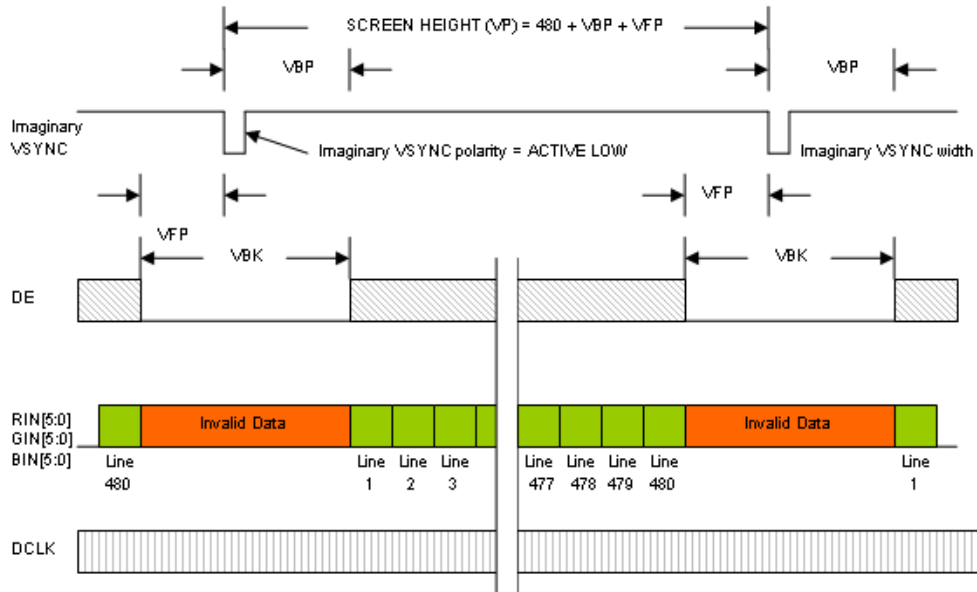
SCREEN HEIGHT (VP) = 480 + VBP + VFP

VBP

VBP

Imaginary VSYNC

Imaginary VSYNC polarity = ACTIVE LOW

Imaginary VSYNC width

VFP

VFP

VBK

VBK

DE

RIN[5:0]
GIN[5:0]
BIN[5:0]

Invalid Data

Invalid Data

Line 480

Line 1

Line 2

Line 3

Line 477

Line 478

Line 479

Line 480

Line 1

DCLK